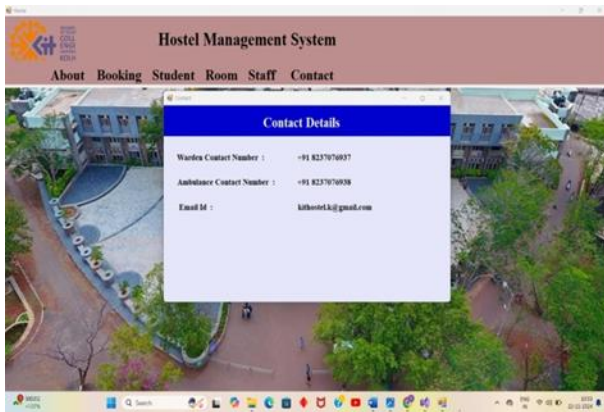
Hostel Management System

About Booking Student Room Staff Contact

Contact

Contact Details

Warden Contact Number : +91 8237076937

Ambulance Contact Number : +91 8237076938

Email Id : kithostel.k@gmail.com

Search